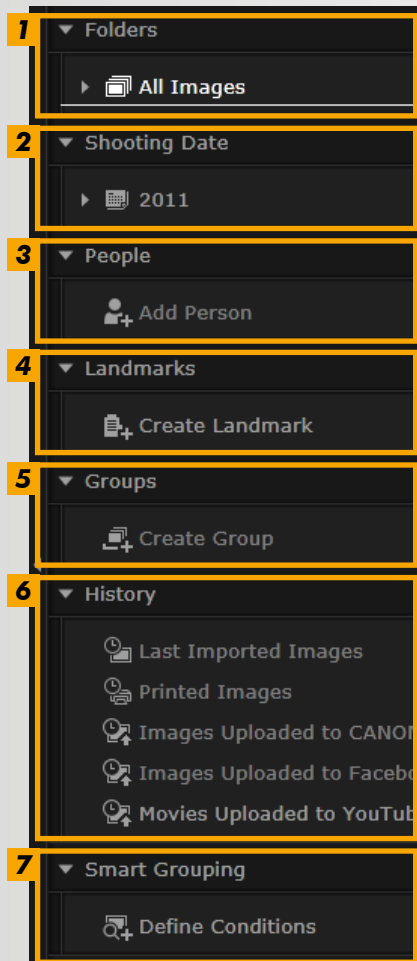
1
Folders
All Images

2
Shooting Date
2011

3
People
Add Person

4
Landmarks
Create Landmark

5
Groups
Create Group

6
History
Last Imported Images
Printed Images
Images Uploaded to CANON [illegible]
Images Uploaded to Facebo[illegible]
Movies Uploaded to YouTub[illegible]

7
Smart Grouping
Define Conditions